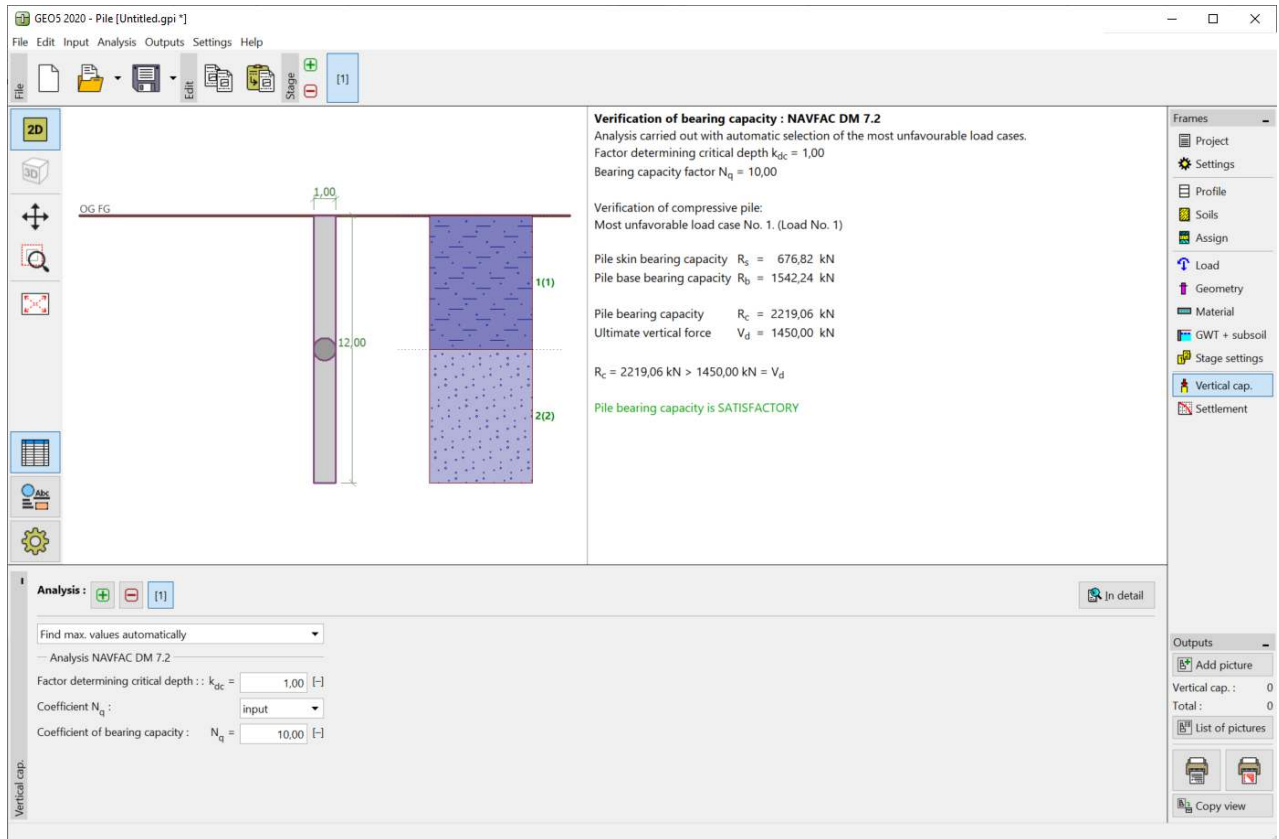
GEO5 2020 - Pile [Untitled.gpi *]

File Edit Input Analysis Outputs Settings Help

File Edit Stage [1]

2D 3D

OG FG
1,00
12,00
1(1)
2(2)

Verification of bearing capacity : NAVFAC DM 7.2
Analysis carried out with automatic selection of the most unfavourable load cases.
Factor determining critical depth $k_{dc}$ = 1,00
Bearing capacity factor $N_q$ = 10,00

Verification of compressive pile:
Most unfavorable load case No. 1. (Load No. 1)

Pile skin bearing capacity $R_s$ = 676,82 kN
Pile base bearing capacity $R_b$ = 1542,24 kN

Pile bearing capacity $R_c$ = 2219,06 kN
Ultimate vertical force $V_d$ = 1450,00 kN

$R_c$ = 2219,06 kN > 1450,00 kN = $V_d$

Pile bearing capacity is SATISFACTORY

Frames
Project
Settings
Profile
Soils
Assign
Load
Geometry
Material
GWT + subsoil
Stage settings
Vertical cap.
Settlement

Analysis : [1]

In detail

Find max. values automatically
Analysis NAVFAC DM 7.2
Factor determining critical depth : : $k_{dc}$ = 1,00 [–]
Coefficient $N_q$ : input
Coefficient of bearing capacity : $N_q$ = 10,00 [–]

Vertical cap.

Outputs
Add picture
Vertical cap. : 0
Total : 0
List of pictures
Copy view